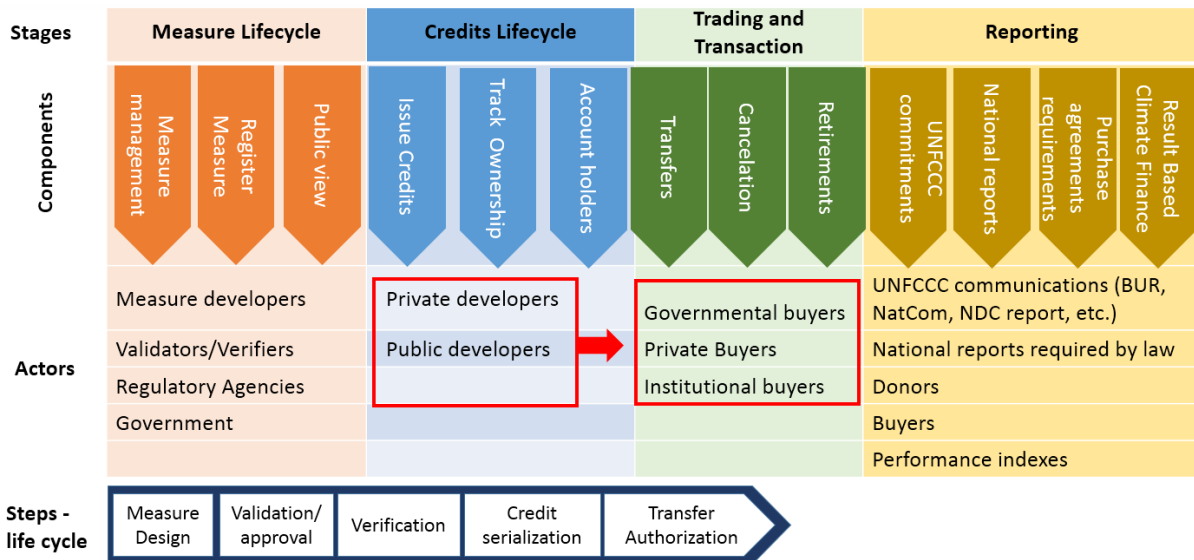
| Stages | Measure Lifecycle | Credits Lifecycle | Trading and Transaction | Reporting |
|---|---|---|---|---|
| Components | Measure management; Register Measure; Public view | Issue Credits; Track Ownership; Account holders | Transfers; Cancelation; Retirements | UNFCCC commitments; National reports; Purchase agreements requirements; Result Based Climate Finance |
| Actors | Measure developers | Private developers | Governmental buyers | UNFCCC communications (BUR, NatCom, NDC report, etc.) |
| | Validators/Verifiers | Public developers | Private Buyers | National reports required by law |
| | Regulatory Agencies | | Institutional buyers | Donors |
| | Government | | | Buyers |
| | | | | Performance indexes |

Steps - life cycle

Measure Design | Validation/ approval | Verification | Credit serialization | Transfer Authorization